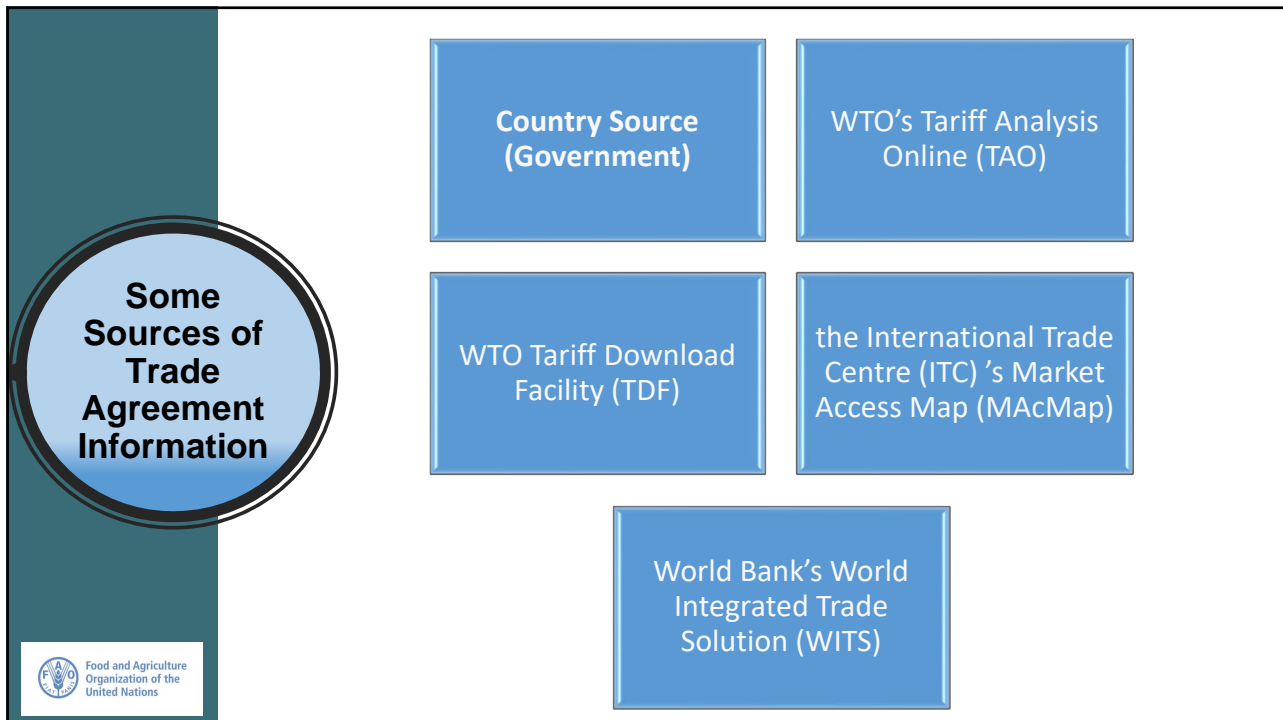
Some Sources of Trade Agreement Information

Country Source (Government)

WTO's Tariff Analysis Online (TAO)

WTO Tariff Download Facility (TDF)

the International Trade Centre (ITC) 's Market Access Map (MAcMap)

World Bank's World Integrated Trade Solution (WITS)

FAO FIAT PANIS

Food and Agriculture Organization of the United Nations